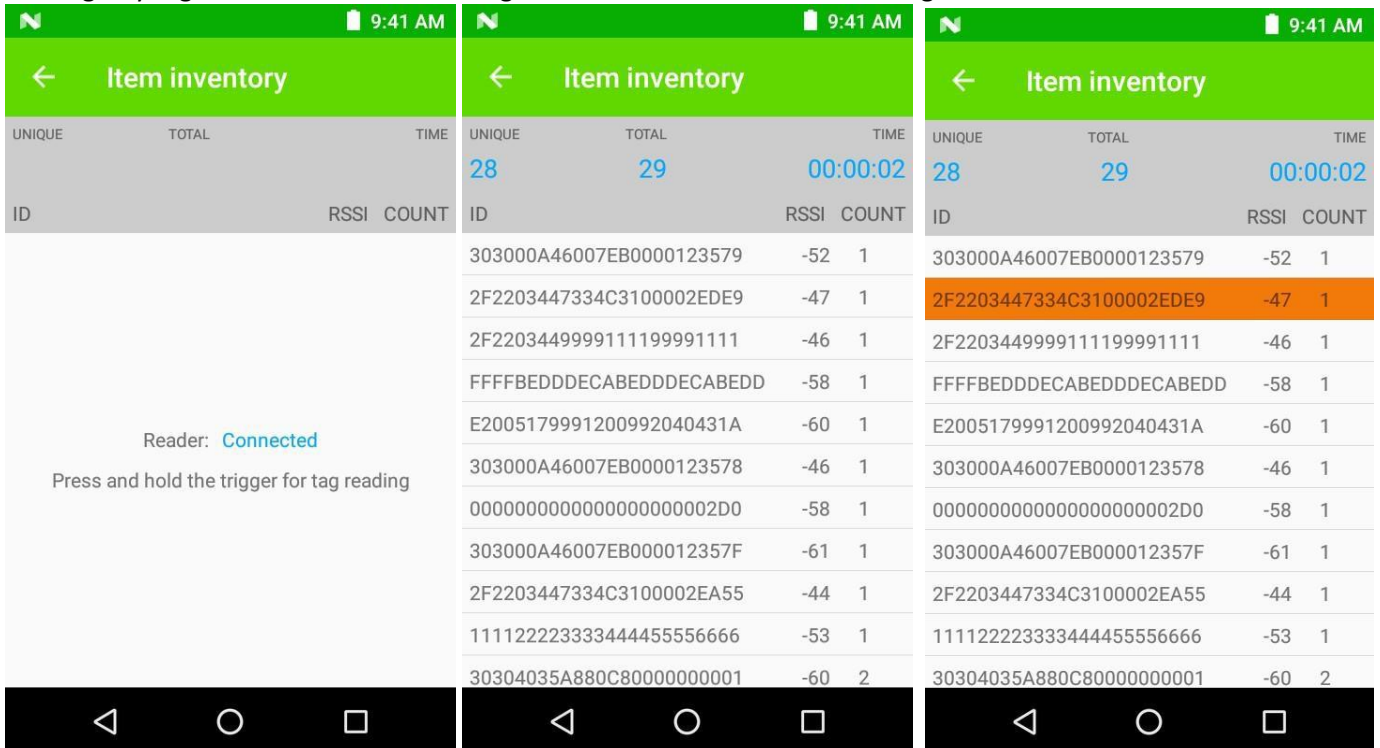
9:41 AM

Item inventory

UNIQUE TOTAL TIME

ID RSSI COUNT

Reader: Connected

Press and hold the trigger for tag reading

9:41 AM

Item inventory

| UNIQUE | TOTAL | TIME |
|---|---|---|
| 28 | 29 | 00:00:02 |

| ID | RSSI | COUNT |
|---|---|---|
| 303000A46007EB0000123579 | -52 | 1 |
| 2F2203447334C3100002EDE9 | -47 | 1 |
| 2F22034499991111199991111 | -46 | 1 |
| FFFFBEDDDECABEDDDECABEDD | -58 | 1 |
| E2005179991200992040431A | -60 | 1 |
| 303000A46007EB0000123578 | -46 | 1 |
| 0000000000000000000002D0 | -58 | 1 |
| 303000A46007EB000012357F | -61 | 1 |
| 2F2203447334C3100002EA55 | -44 | 1 |
| 111122223333444455556666 | -53 | 1 |
| 30304035A880C80000000001 | -60 | 2 |

9:41 AM

Item inventory

| UNIQUE | TOTAL | TIME |
|---|---|---|
| 28 | 29 | 00:00:02 |

| ID | RSSI | COUNT |
|---|---|---|
| 303000A46007EB0000123579 | -52 | 1 |
| 2F2203447334C3100002EDE9 | -47 | 1 |
| 2F22034499991111199991111 | -46 | 1 |
| FFFFBEDDDECABEDDDECABEDD | -58 | 1 |
| E2005179991200992040431A | -60 | 1 |
| 303000A46007EB0000123578 | -46 | 1 |
| 0000000000000000000002D0 | -58 | 1 |
| 303000A46007EB000012357F | -61 | 1 |
| 2F2203447334C3100002EA55 | -44 | 1 |
| 111122223333444455556666 | -53 | 1 |
| 30304035A880C80000000001 | -60 | 2 |